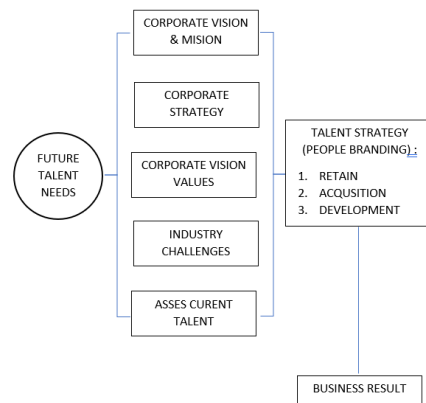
FUTURE TALENT NEEDS

CORPORATE VISION & MISION

CORPORATE STRATEGY

CORPORATE VISION VALUES

INDUSTRY CHALLENGES

ASSES CURENT TALENT

TALENT STRATEGY (PEOPLE BRANDING) :

1. RETAIN
2. ACQUSITION
3. DEVELOPMENT

BUSINESS RESULT